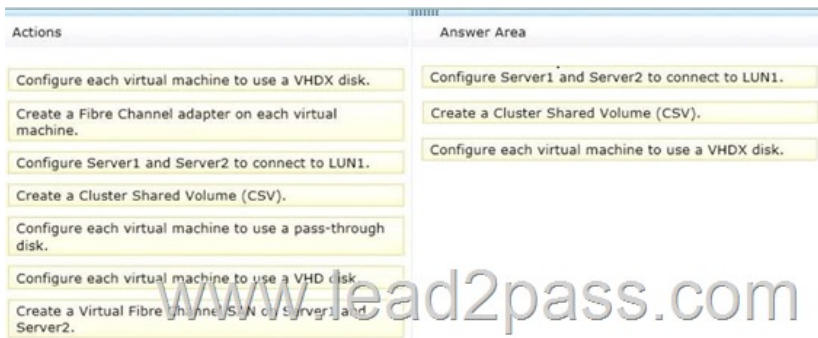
Actions

Configure each virtual machine to use a VHDX disk.

Create a Fibre Channel adapter on each virtual machine.

Configure Server1 and Server2 to connect to LUN1.

Create a Cluster Shared Volume (CSV).

Configure each virtual machine to use a pass-through disk.

Configure each virtual machine to use a VHD disk.

Create a Virtual Fibre Channel SAN on Server1 and Server2.

Answer Area

Configure Server1 and Server2 to connect to LUN1.

Create a Cluster Shared Volume (CSV).

Configure each virtual machine to use a VHDX disk.

www.lead2pass.com